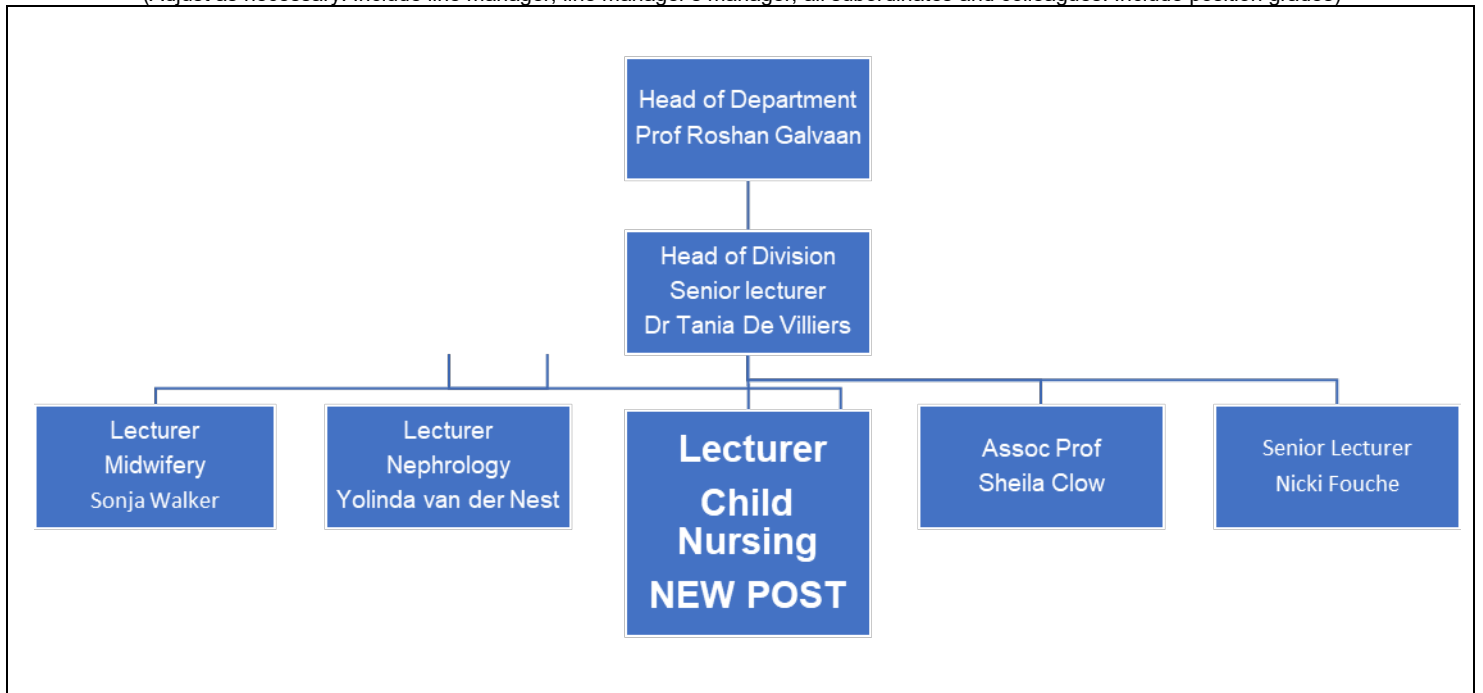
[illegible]

Head of Department
Prof Roshan Galvaan

Head of Division
Senior lecturer
Dr Tania De Villiers

Lecturer
Midwifery
Sonja Walker

Lecturer
Nephrology
Yolinda van der Nest

Lecturer
Child Nursing
NEW POST

Assoc Prof
Sheila Clow

Senior Lecturer
Nicki Fouche